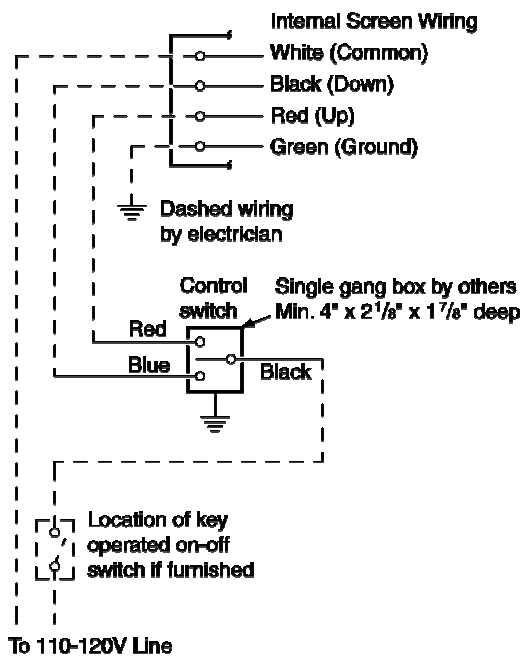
Internal Screen Wiring
White (Common)
Black (Down)
Red (Up)
Green (Ground)

Dashed wiring by electrician

Control switch

Single gang box by others
Min. 4" x $2\frac{1}{8}$" x $1\frac{7}{8}$" deep

Red
Blue
Black

Location of key operated on-off switch if furnished

To 110-120V Line